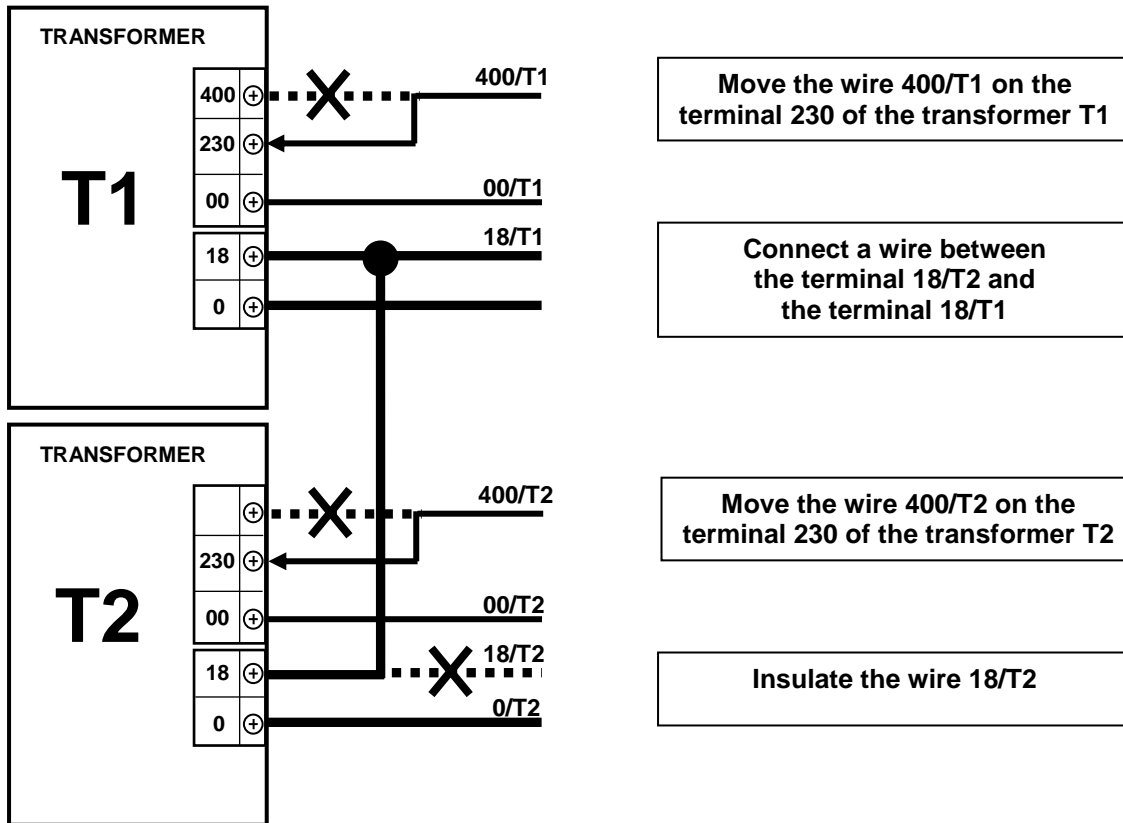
TRANSFORMER

T1

400
230
00
18
0

400/T1
00/T1
18/T1

Move the wire 400/T1 on the terminal 230 of the transformer T1

Connect a wire between the terminal 18/T2 and the terminal 18/T1

TRANSFORMER

T2

230
00
18
0

400/T2
00/T2
18/T2
0/T2

Move the wire 400/T2 on the terminal 230 of the transformer T2

Insulate the wire 18/T2